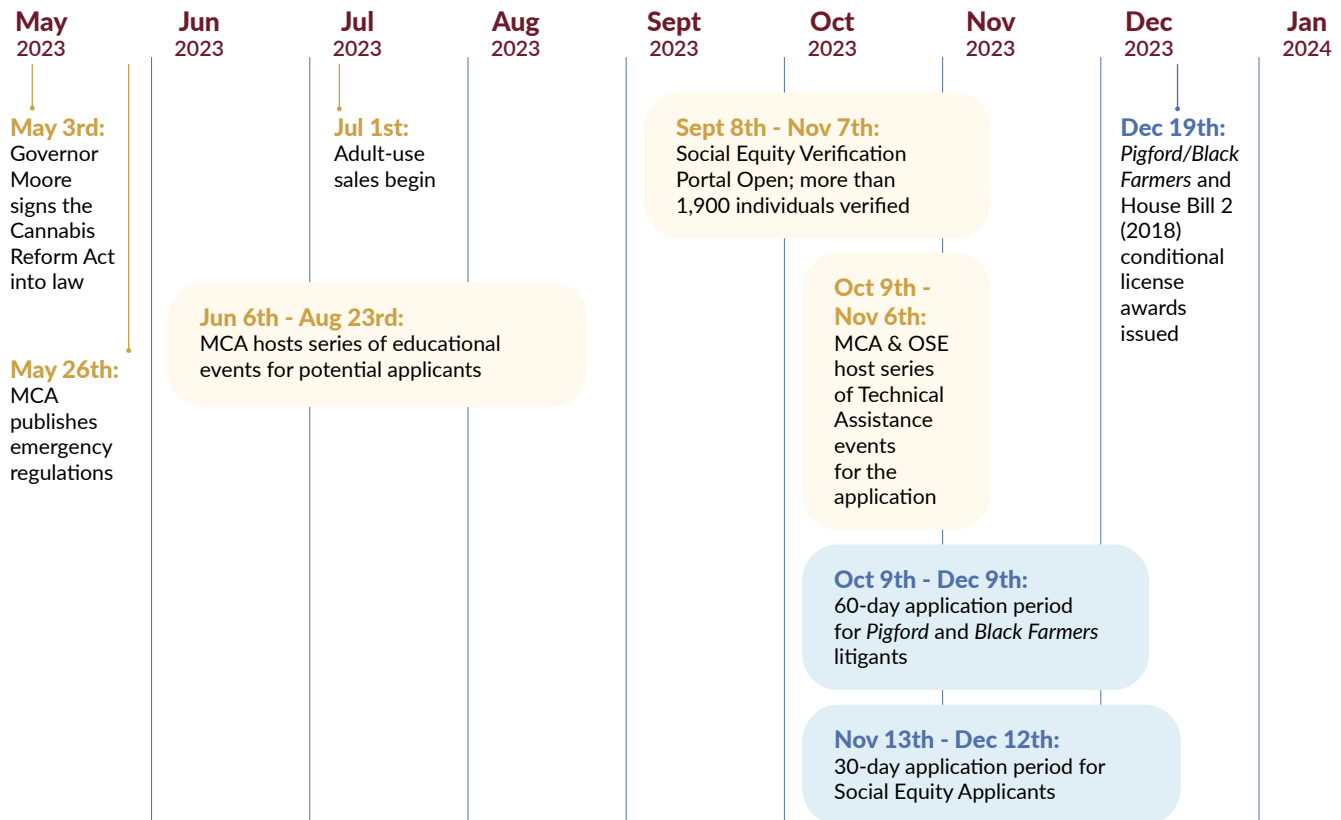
May 2023

Jun 2023

Jul 2023

Aug 2023

Sept 2023

Oct 2023

Nov 2023

Dec 2023

Jan 2024

May 3rd: Governor Moore signs the Cannabis Reform Act into law

May 26th: MCA publishes emergency regulations

Jun 6th - Aug 23rd: MCA hosts series of educational events for potential applicants

Jul 1st: Adult-use sales begin

Sept 8th - Nov 7th: Social Equity Verification Portal Open; more than 1,900 individuals verified

Oct 9th - Nov 6th: MCA & OSE host series of Technical Assistance events for the application

Oct 9th - Dec 9th: 60-day application period for *Pigford* and *Black Farmers* litigants

Nov 13th - Dec 12th: 30-day application period for Social Equity Applicants

Dec 19th: *Pigford/Black Farmers* and House Bill 2 (2018) conditional license awards issued